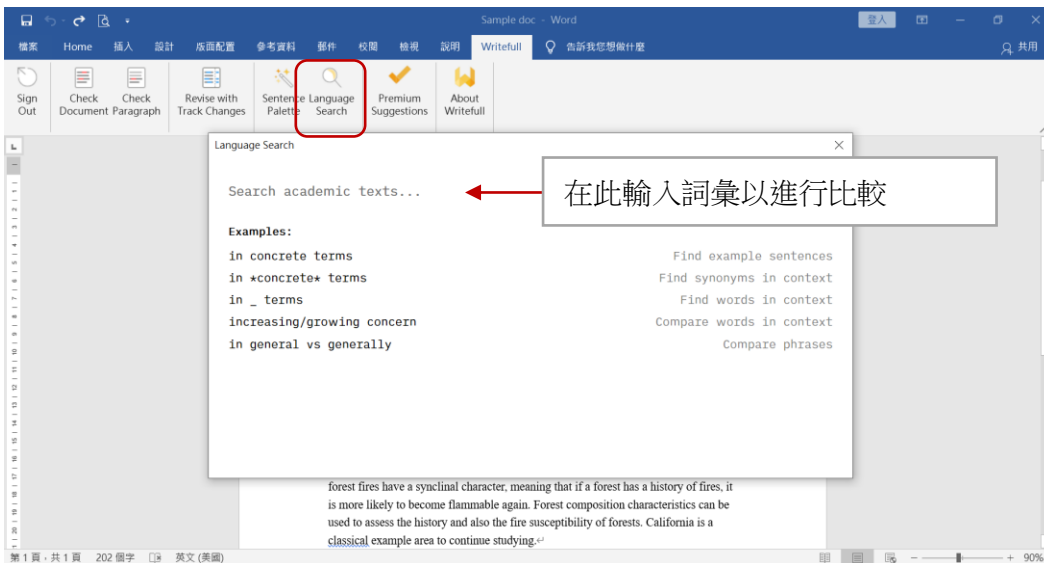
Sample doc - Word
登入
檔案 Home 插入 設計 版面配置 參考資料 郵件 校閱 檢視 說明 Writefull 告訴我您想做什麼 共用

Sign Out
Check Document
Check Paragraph
Revise with Track Changes
Sentence Palette
Language Search
Premium Suggestions
About Writefull

Language Search

Search academic texts...

在此輸入詞彙以進行比較

Examples:

| | |
|---|---|
| in concrete terms | Find example sentences |
| in *concrete* terms | Find synonyms in context |
| in _ terms | Find words in context |
| increasing/growing concern | Compare words in context |
| in general vs generally | Compare phrases |

forest fires have a synclinal character, meaning that if a forest has a history of fires, it is more likely to become flammable again. Forest composition characteristics can be used to assess the history and also the fire susceptibility of forests. California is a classical example area to continue studying.

第1頁，共1頁 202 個字 英文 (美國) 90%